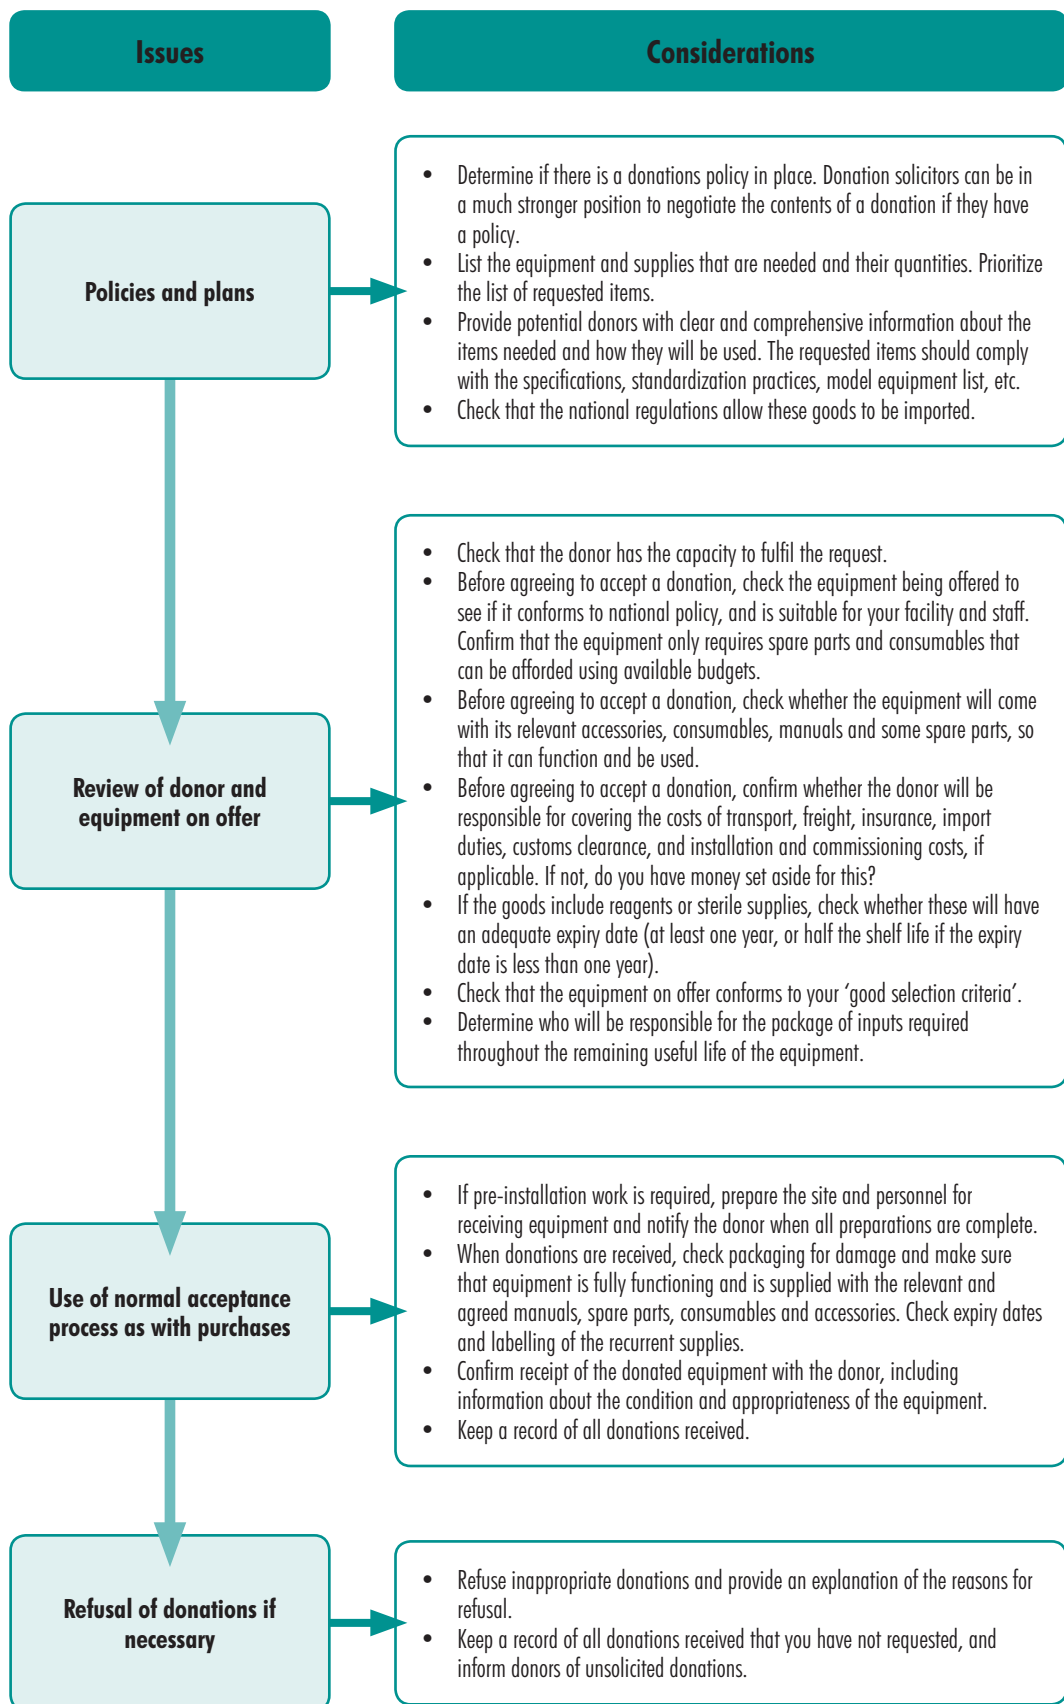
Issues

Considerations

Policies and plans

- Determine if there is a donations policy in place. Donation solicitors can be in a much stronger position to negotiate the contents of a donation if they have a policy.
- List the equipment and supplies that are needed and their quantities. Prioritize the list of requested items.
- Provide potential donors with clear and comprehensive information about the items needed and how they will be used. The requested items should comply with the specifications, standardization practices, model equipment list, etc.
- Check that the national regulations allow these goods to be imported.

Review of donor and equipment on offer

- Check that the donor has the capacity to fulfil the request.
- Before agreeing to accept a donation, check the equipment being offered to see if it conforms to national policy, and is suitable for your facility and staff. Confirm that the equipment only requires spare parts and consumables that can be afforded using available budgets.
- Before agreeing to accept a donation, check whether the equipment will come with its relevant accessories, consumables, manuals and some spare parts, so that it can function and be used.
- Before agreeing to accept a donation, confirm whether the donor will be responsible for covering the costs of transport, freight, insurance, import duties, customs clearance, and installation and commissioning costs, if applicable. If not, do you have money set aside for this?
- If the goods include reagents or sterile supplies, check whether these will have an adequate expiry date (at least one year, or half the shelf life if the expiry date is less than one year).
- Check that the equipment on offer conforms to your 'good selection criteria'.
- Determine who will be responsible for the package of inputs required throughout the remaining useful life of the equipment.

Use of normal acceptance process as with purchases

- If pre-installation work is required, prepare the site and personnel for receiving equipment and notify the donor when all preparations are complete.
- When donations are received, check packaging for damage and make sure that equipment is fully functioning and is supplied with the relevant and agreed manuals, spare parts, consumables and accessories. Check expiry dates and labelling of the recurrent supplies.
- Confirm receipt of the donated equipment with the donor, including information about the condition and appropriateness of the equipment.
- Keep a record of all donations received.

Refusal of donations if necessary

- Refuse inappropriate donations and provide an explanation of the reasons for refusal.
- Keep a record of all donations received that you have not requested, and inform donors of unsolicited donations.